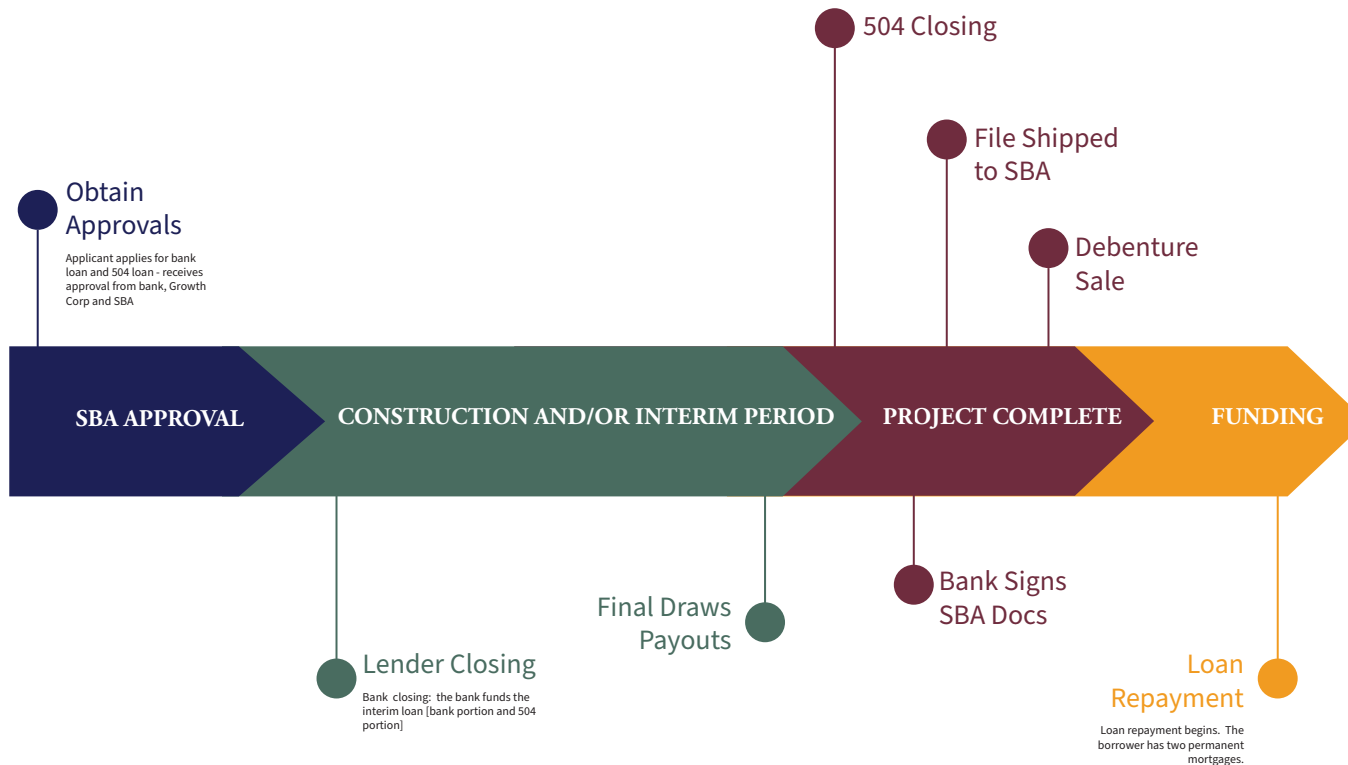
504 Closing

File Shipped to SBA

Obtain Approvals

Applicant applies for bank loan and 504 loan - receives approval from bank, Growth Corp and SBA

Debenture Sale

SBA APPROVAL

CONSTRUCTION AND/OR INTERIM PERIOD

PROJECT COMPLETE

FUNDING

Bank Signs SBA Docs

Final Draws Payouts

Lender Closing

Bank closing: the bank funds the interim loan [bank portion and 504 portion]

Loan Repayment

Loan repayment begins. The borrower has two permanent mortgages.